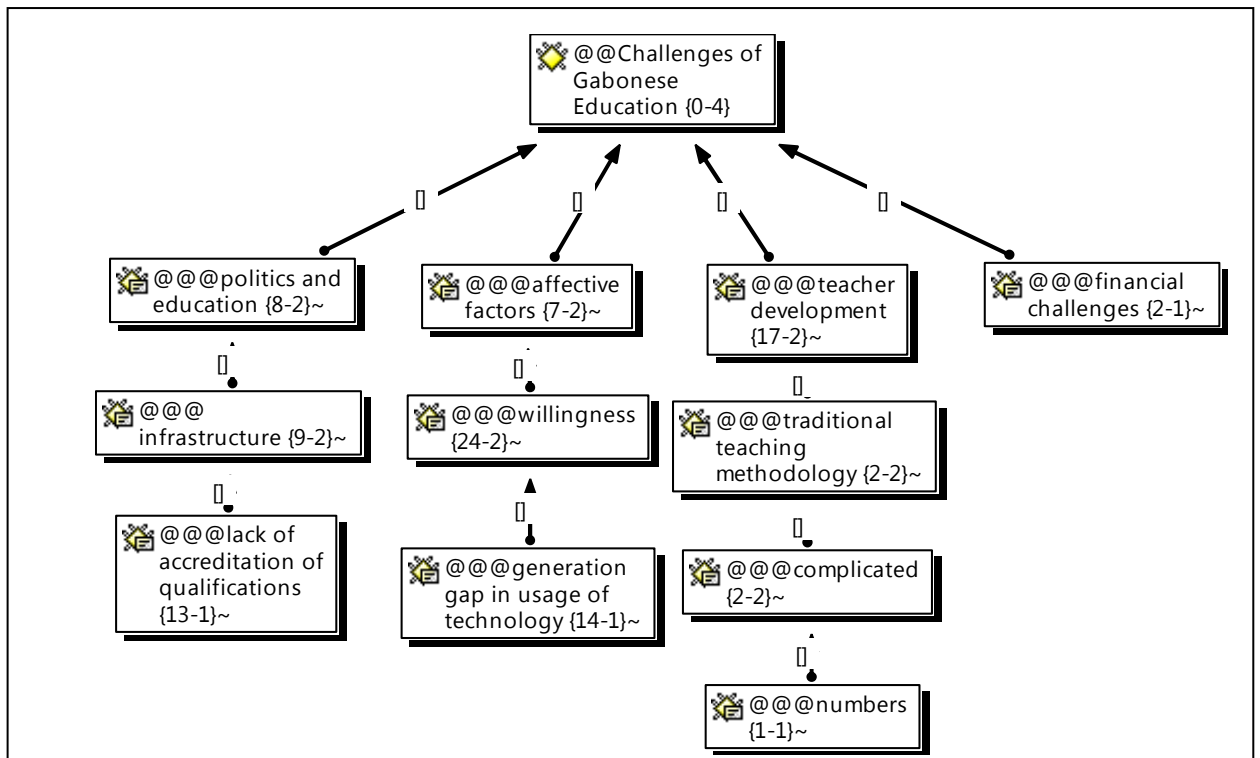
@@Challenges of Gabonese Education {0-4}

[]

[]

[]

[]

@@@politics and education {8-2}~

@@@affective factors {7-2}~

@@@teacher development {17-2}~

@@@financial challenges {2-1}~

[]

[]

[]

@@@ infrastructure {9-2}~

@@@willingness {24-2}~

@@@traditional teaching methodology {2-2}~

[]

[]

[]

@@@lack of accreditation of qualifications {13-1}~

@@@generation gap in usage of technology {14-1}~

@@@complicated {2-2}~

[]

@@@numbers {1-1}~